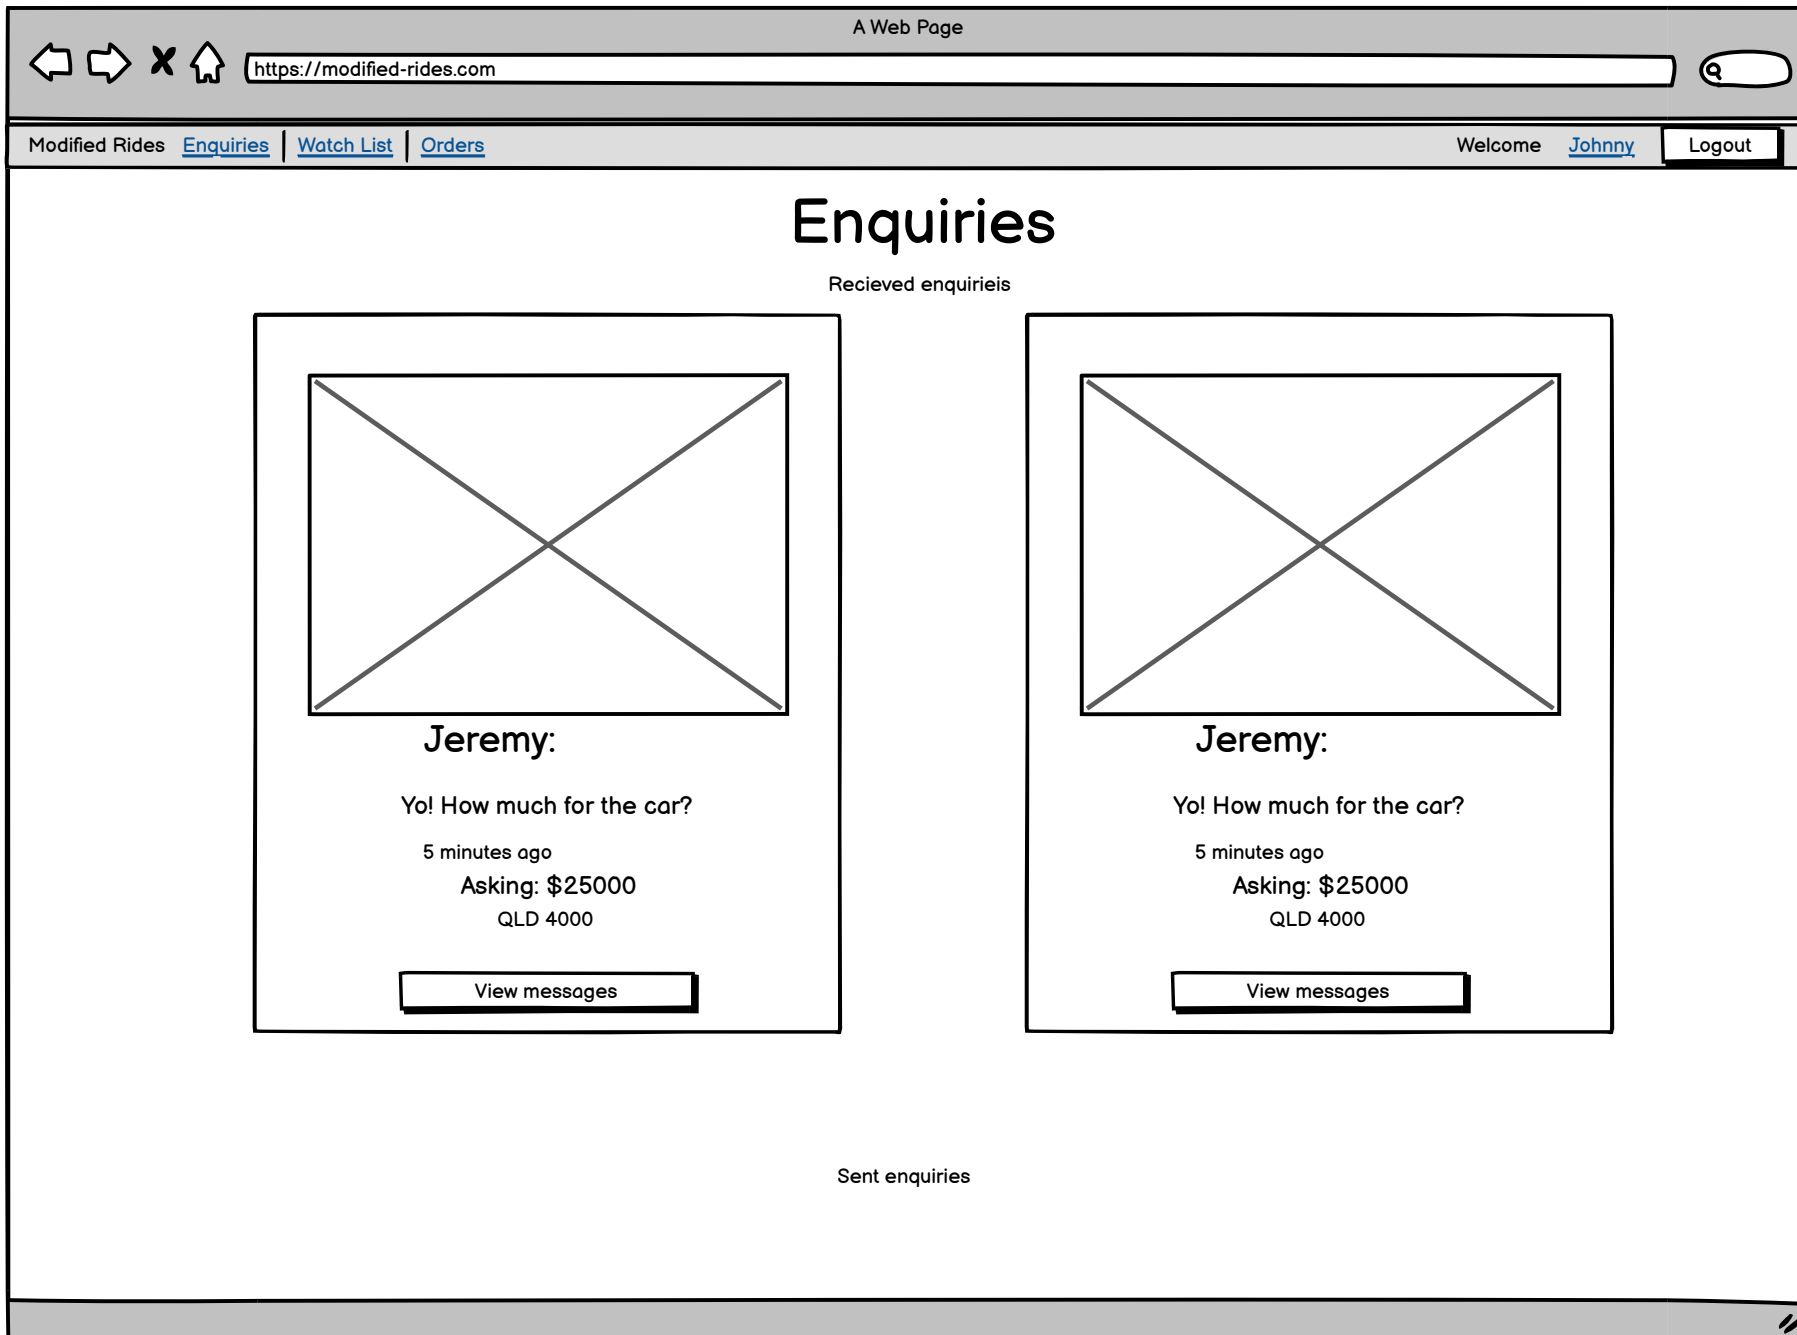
A Web Page

https://modified-rides.com

Modified Rides Enquiries | Watch List | Orders

Welcome Johnny Logout

Enquiries

Recieved enquirieis

Jeremy:

Yo! How much for the car?

5 minutes ago

Asking: $25000

QLD 4000

View messages

Jeremy:

Yo! How much for the car?

5 minutes ago

Asking: $25000

QLD 4000

View messages

Sent enquiries